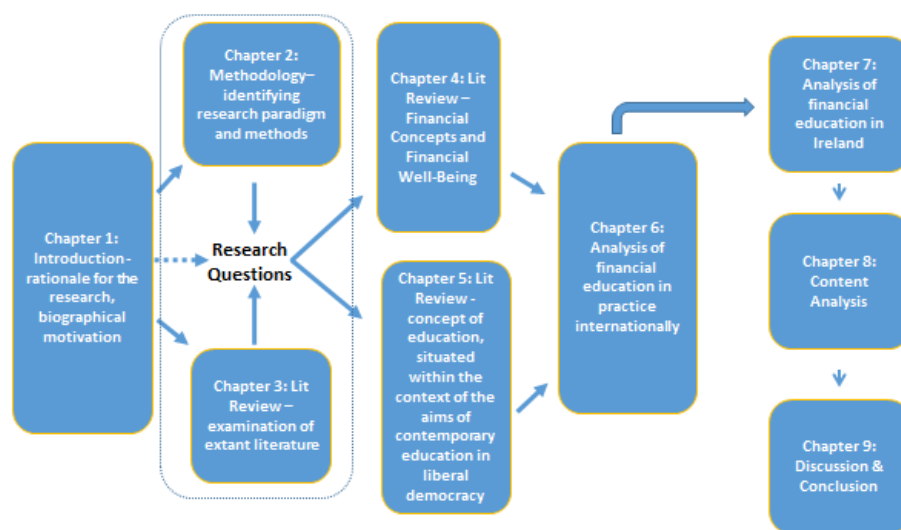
Chapter 1: Introduction-rationale for the research, biographical motivation

Chapter 2: Methodology– identifying research paradigm and methods

Research Questions

Chapter 3: Lit Review – examination of extant literature

Chapter 4: Lit Review – Financial Concepts and Financial Well-Being

Chapter 5: Lit Review - concept of education, situated within the context of the aims of contemporary education in liberal democracy

Chapter 6: Analysis of financial education in practice internationally

Chapter 7: Analysis of financial education in Ireland

Chapter 8: Content Analysis

Chapter 9: Discussion & Conclusion